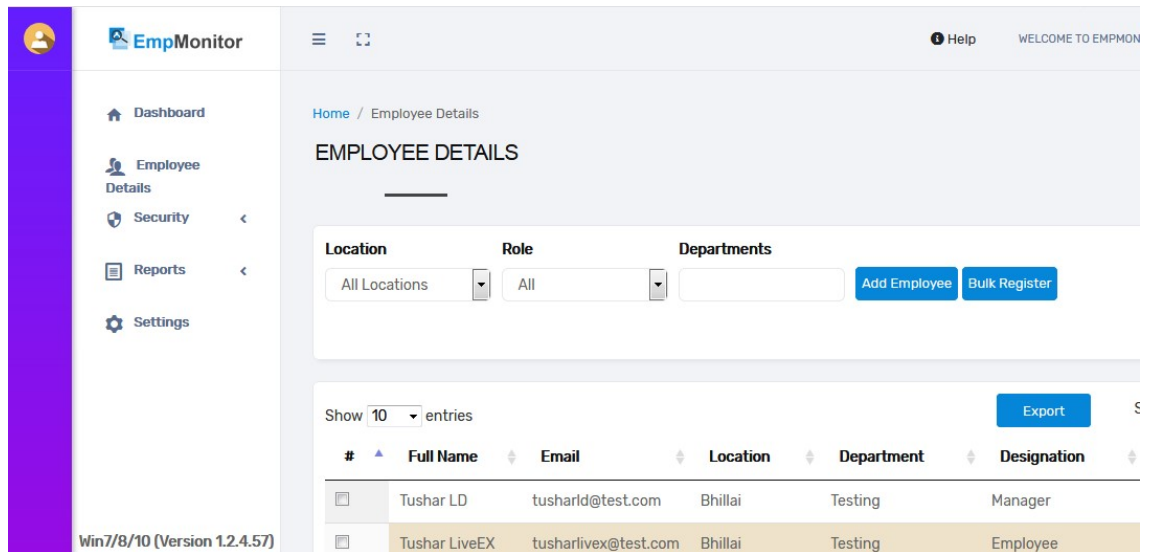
EmpMonitor

Help WELCOME TO EMPMON

Dashboard

Employee Details

Security

Reports

Settings

Win7/8/10 (Version 1.2.4.57)

Home / Employee Details

EMPLOYEE DETAILS

Location
All Locations

Role
All

Departments

Add Employee Bulk Register

Show 10 entries

Export

S

| # | Full Name | Email | Location | Department | Designation |
|---|---|---|---|---|---|
| | Tushar LD | tusharld@test.com | Bhillai | Testing | Manager |
| | Tushar LiveEX | tusharlivex@test.com | Bhillai | Testing | Employee |